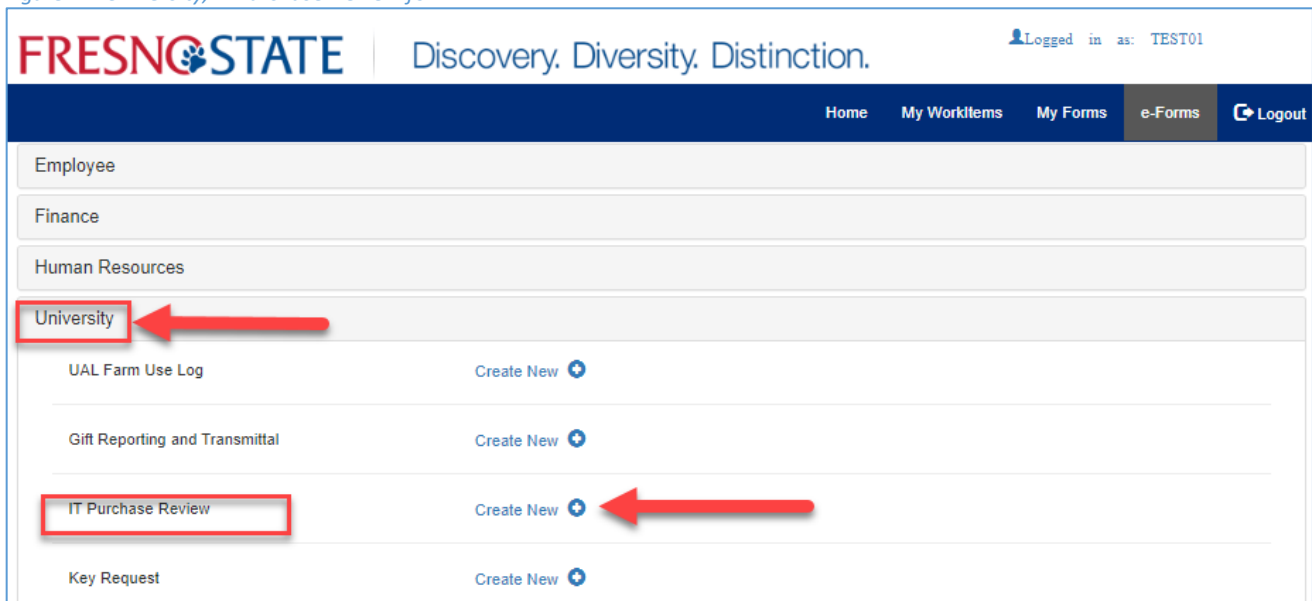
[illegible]

FRESNO STATE Discovery. Diversity. Distinction.

Logged in as: TEST01

Home My WorkItems My Forms e-Forms Logout

Employee

Finance

Human Resources

University

UAL Farm Use Log Create New

Gift Reporting and Transmittal Create New

IT Purchase Review Create New

Key Request Create New